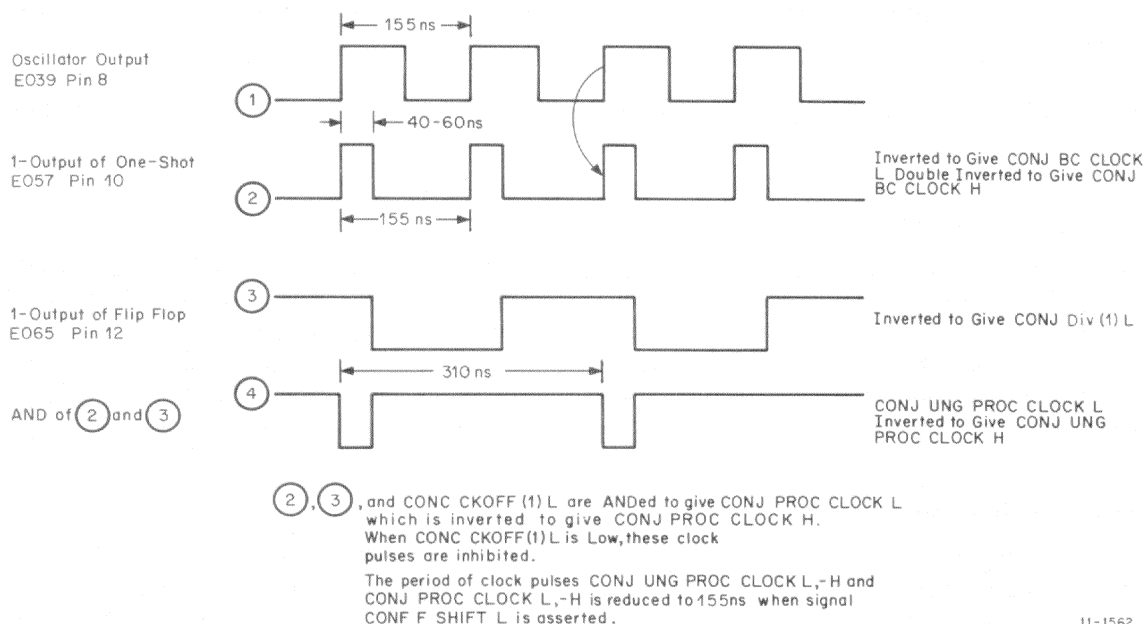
155 ns

Oscillator Output
E039 Pin 8

1

40-60ns

1-Output of One-Shot
E057 Pin 10

2

155 ns

Inverted to Give CONJ BC CLOCK L Double Inverted to Give CONJ BC CLOCK H

1-Output of Flip Flop
E065 Pin 12

3

Inverted to Give CONJ Div (1) L

310 ns

AND of 2 and 3

4

CONJ UNG PROC CLOCK L
Inverted to Give CONJ UNG PROC CLOCK H

2, 3, and CONC CKOFF (1) L are ANDed to give CONJ PROC CLOCK L which is inverted to give CONJ PROC CLOCK H. When CONC CKOFF(1) L is Low, these clock pulses are inhibited.

The period of clock pulses CONJ UNG PROC CLOCK L,-H and CONJ PROC CLOCK L,-H is reduced to 155ns when signal CONF F SHIFT L is asserted.

11-1562